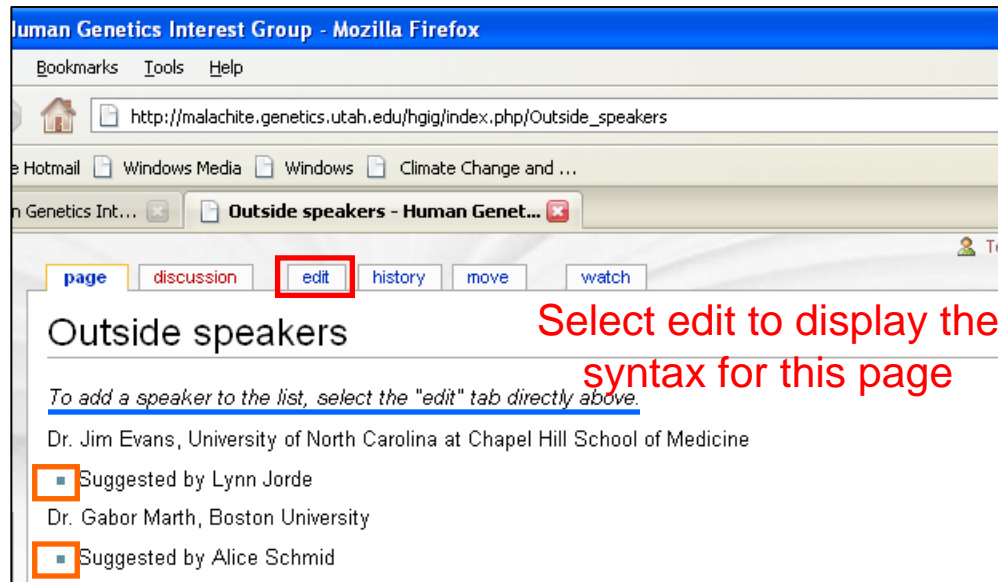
luman Genetics Interest Group - Mozilla Firefox

Bookmarks Tools Help

http://malachite.genetics.utah.edu/hgig/index.php/Outside_speakers

e Hotmail Windows Media Windows Climate Change and ...

n Genetics Int... Outside speakers - Human Genet...

Te

page discussion edit history move watch

Outside speakers

Select edit to display the syntax for this page

To add a speaker to the list, select the "edit" tab directly above.

Dr. Jim Evans, University of North Carolina at Chapel Hill School of Medicine

Suggested by Lynn Jorde

Dr. Gabor Marth, Boston University

Suggested by Alice Schmid